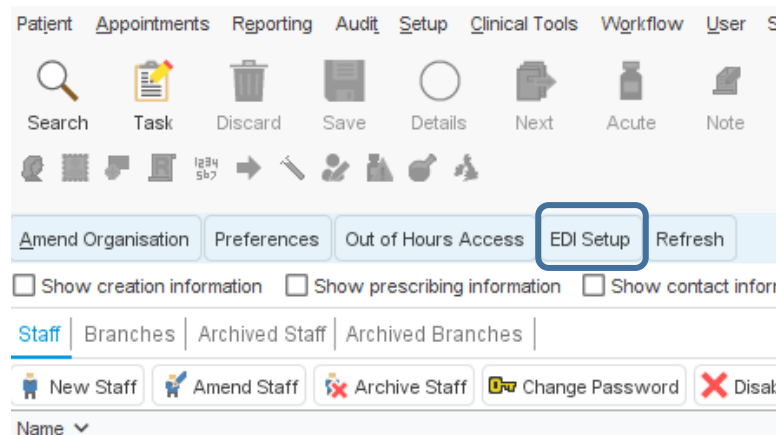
Patient Appointments Reporting Audit Setup Clinical Tools Workflow User S

Search Task Discard Save Details Next Acute Note

1234 567

Amend Organisation Preferences Out of Hours Access EDI Setup Refresh

Show creation information Show prescribing information Show contact infor

Staff Branches Archived Staff Archived Branches

New Staff Amend Staff Archive Staff Change Password Disa

Name